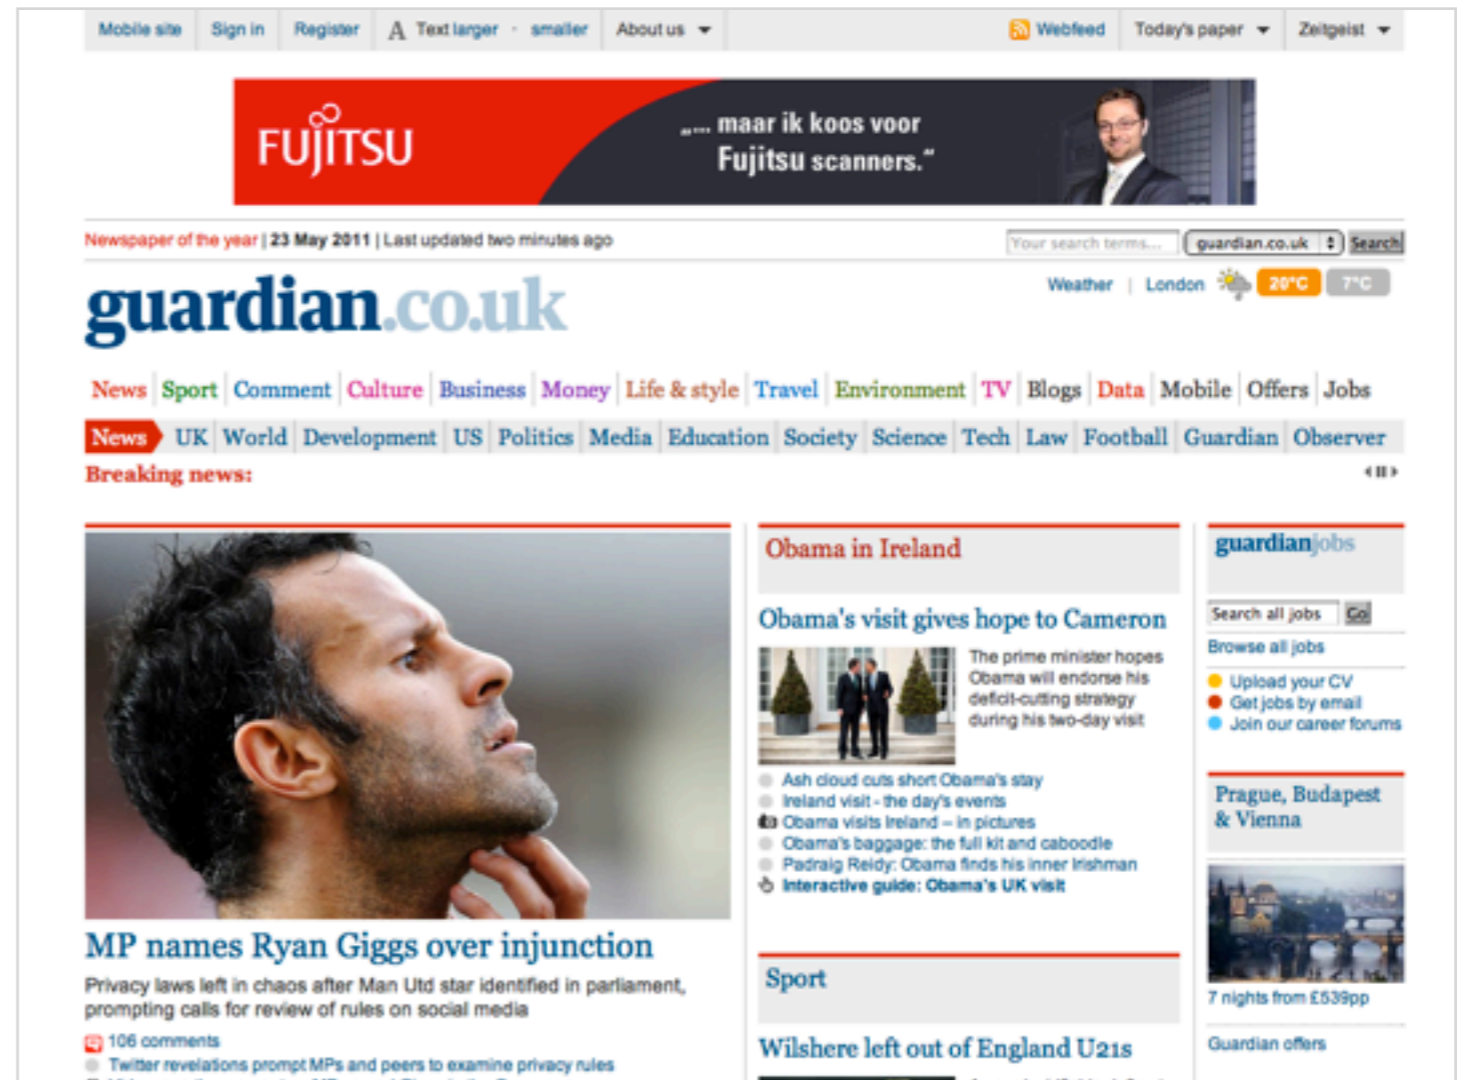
Mobile site | Sign in | Register | A Text larger · smaller | About us | Webfeed | Today's paper | Zeitgeist

FUJITSU

„... maar ik koos voor Fujitsu scanners."

Newspaper of the year | 23 May 2011 | Last updated two minutes ago

Your search terms... | guardian.co.uk | Search

guardian.co.uk

Weather | London 20°C 7°C

News | Sport | Comment | Culture | Business | Money | Life & style | Travel | Environment | TV | Blogs | Data | Mobile | Offers | Jobs

News | UK | World | Development | US | Politics | Media | Education | Society | Science | Tech | Law | Football | Guardian | Observer

Breaking news:

MP names Ryan Giggs over injunction

Privacy laws left in chaos after Man Utd star identified in parliament, prompting calls for review of rules on social media

106 comments

Twitter revelations prompt MPs and peers to examine privacy rules

Obama in Ireland

Obama's visit gives hope to Cameron

The prime minister hopes Obama will endorse his deficit-cutting strategy during his two-day visit

Ash cloud cuts short Obama's stay

Ireland visit - the day's events

Obama visits Ireland – in pictures

Obama's baggage: the full kit and caboodle

Padraig Reidy: Obama finds his inner Irishman

Interactive guide: Obama's UK visit

Sport

Wilshere left out of England U21s

guardianjobs

Search all jobs | Go!

Browse all jobs

Upload your CV

Get jobs by email

Join our career forums

Prague, Budapest & Vienna

7 nights from £539pp

Guardian offers